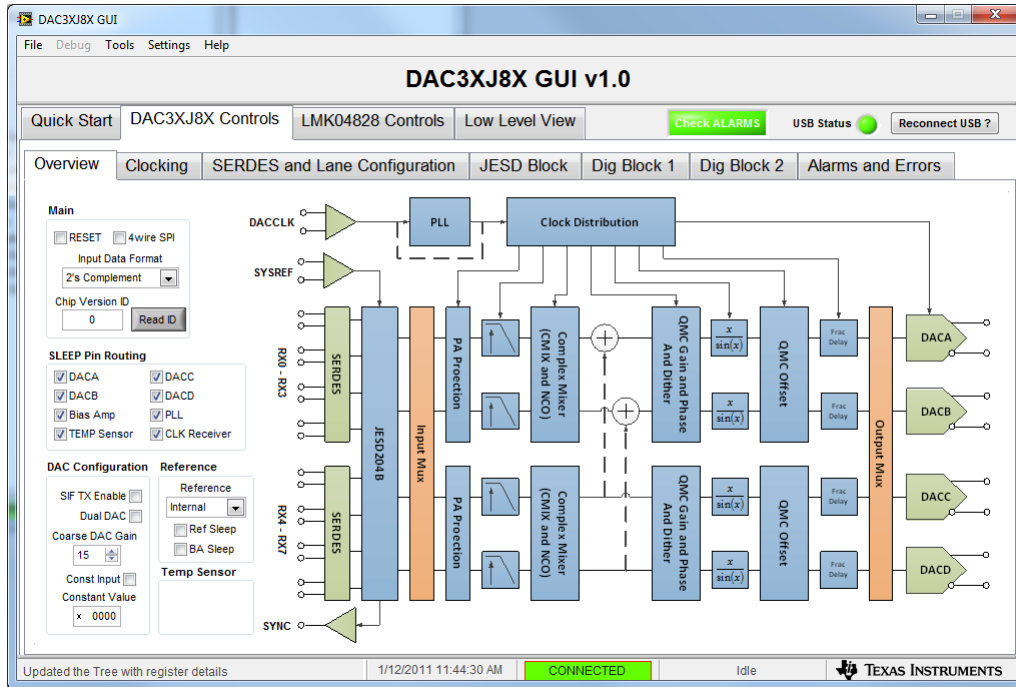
DAC3XJ8X GUI

File Debug Tools Settings Help

DAC3XJ8X GUI v1.0

Quick Start | DAC3XJ8X Controls | LMK04828 Controls | Low Level View | Check ALARMS | USB Status | Reconnect USB ?

Overview | Clocking | SERDES and Lane Configuration | JESD Block | Dig Block 1 | Dig Block 2 | Alarms and Errors

Main

RESET 4wire SPI

Input Data Format

2's Complement

Chip Version ID

0 Read ID

SLEEP Pin Routing

DACA DACC
DACB DACD
Bias Amp PLL
TEMP Sensor CLK Receiver

DAC Configuration

SIF TX Enable
Dual DAC
Coarse DAC Gain
15
Const Input
Constant Value
x 0000

Reference

Reference
Internal
Ref Sleep
BA Sleep

Temp Sensor

DACCLK
SYSREF
PLL
Clock Distribution
RX0 - RX3
RX4 - RX7
SERDES
SERDES
JESD204B
Input Mux
PA Proection
PA Proection
Complex Mixer (CMIX and NCO)
Complex Mixer (CMIX and NCO)
QMC Gain and Phase And Dither
QMC Gain and Phase And Dither
$\frac{x}{\sin(x)}$
$\frac{x}{\sin(x)}$
$\frac{x}{\sin(x)}$
$\frac{x}{\sin(x)}$
QMC Offset
QMC Offset
Frac Delay
Frac Delay
Frac Delay
Frac Delay
Output Mux
DACA
DACB
DACC
DACD
SYNC

Updated the Tree with register details | 1/12/2011 11:44:30 AM | CONNECTED | Idle | TEXAS INSTRUMENTS